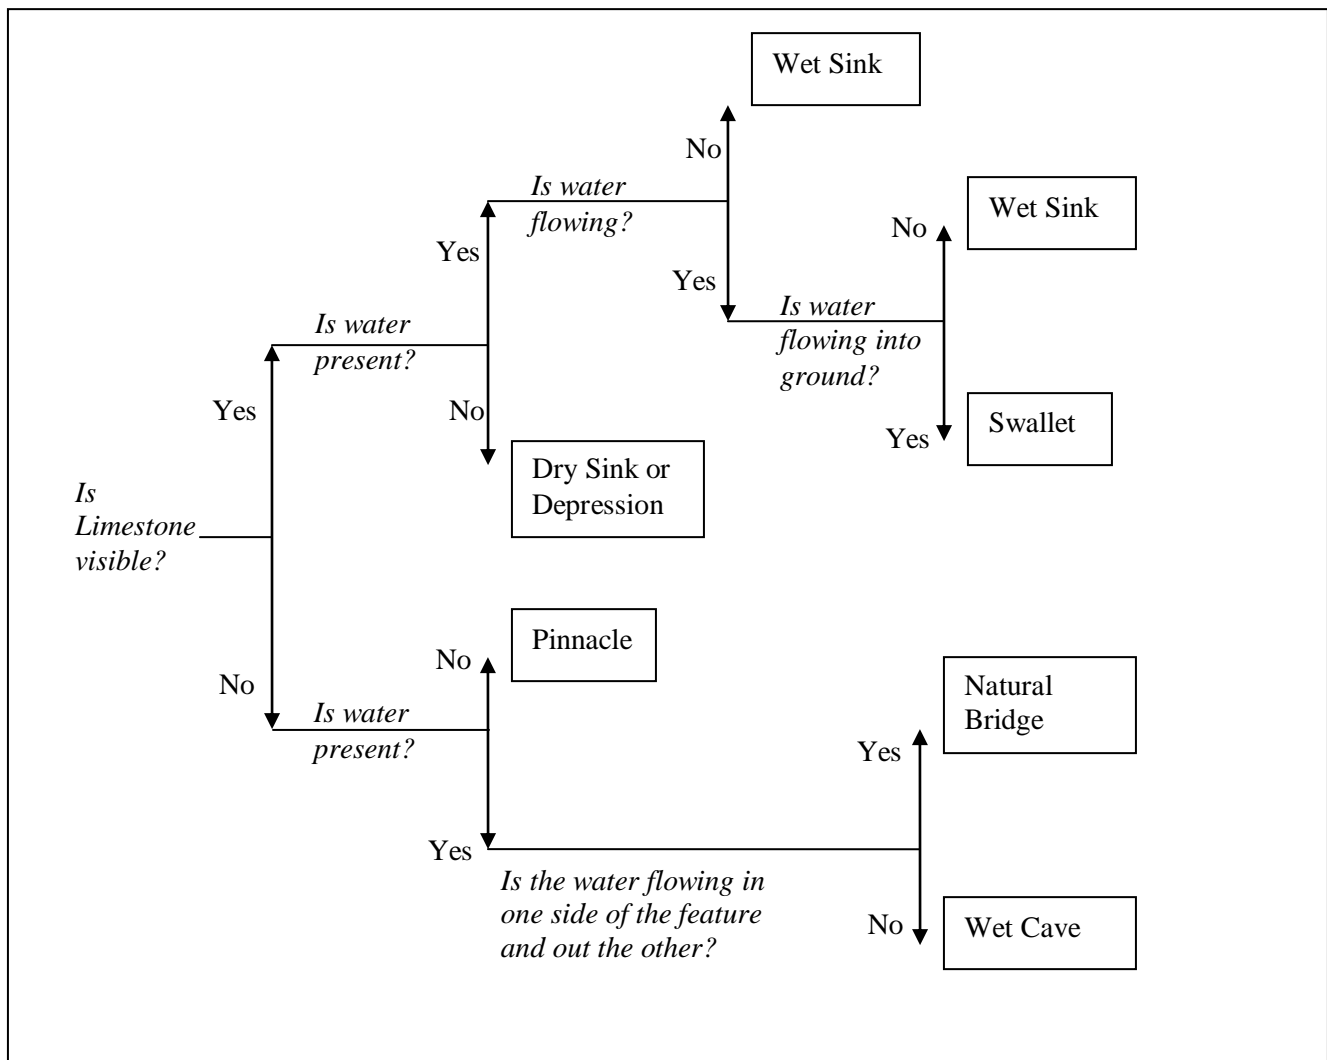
Is Limestone visible?

Yes

Is water present?

Yes

Is water flowing?

No

Wet Sink

Yes

Is water flowing into ground?

No

Wet Sink

Yes

Swallet

No

Dry Sink or Depression

No

Is water present?

No

Pinnacle

Yes

Is the water flowing in one side of the feature and out the other?

Yes

Natural Bridge

No

Wet Cave